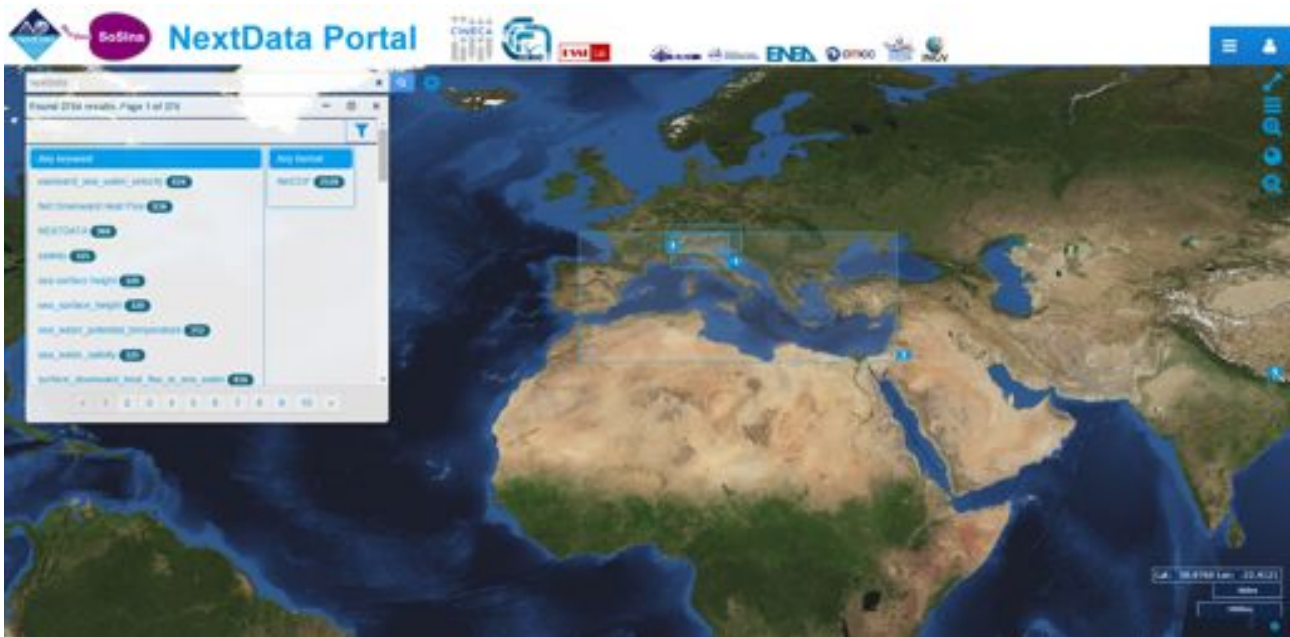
SoSina NextData Portal

CINECA

ENEA

INGV

nextdata

Found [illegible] results. Page 1 of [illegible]

Any keyword

Any format

standard_sea_water_velocity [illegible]

NetCDF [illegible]

Net Downward Heat Flux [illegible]

NEXTDATA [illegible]

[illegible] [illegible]

sea surface height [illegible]

sea_surface_height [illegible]

sea_water_potential_temperature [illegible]

sea_water_salinity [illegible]

surface_downward_heat_flux_in_sea_water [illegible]

« 1 2 3 4 5 6 7 8 9 10 »

Lat: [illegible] Lon: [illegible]

Miles